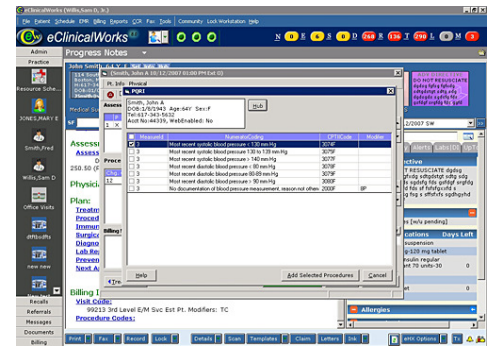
eClinicalWorks (Willis,Sam D, Sr.)

File Patient Schedule EMR Billing Reports CCR Fax Tools Community Lock Workstation Help

eClinicalWorks

N 0 E 6 O 0 D 264 R 136 T 290 L M 3

Admin
Practice
Resource Sche...
JONES,MARY E
Smith,Fred
Willis,Sam D
Office Visits
eRRx
new new

Progress Notes

John Smith
(Smith, John A 10/12/2007 01:00 PM Est O)
Pt. Info Physical
PQRI

Smith, John A
DOB:1/8/1943 Age:64Y Sex:F
Tel:617-343-5632
Acct No:44339, WebEnabled: No

Hub

| | MeasureId | NumeratorCoding | CPT II Code | Modifier |
|---|---|---|---|---|
| ☐ | 3 | Most recent systolic blood pressure < 130 mm Hg | 3074F | |
| ☑ | 3 | Most recent systolic blood pressure 130 to 139 mm Hg | 3075F | |
| ☐ | 3 | Most recent systolic blood pressure > 140 mm Hg | 3077F | |
| ☐ | 3 | Most recent diastolic blood pressure < 80 mm Hg | 3078F | |
| ☐ | 3 | Most recent diastolic blood pressure 80-89 mm Hg | 3079F | |
| ☐ | 3 | Most recent diastolic blood pressure > 90 mm Hg | 3080F | |
| ☐ | 3 | No documentation of blood pressure measurement, reason not otherw | 2000F | 8P |

Help
Add Selected Procedures
Cancel

Assess
Proce
Billing
Medical Su
Assessment
D...
250.50 (P
Physici
Plan:
Treatm
Proced
Immun
Surgica
Diagno
Lab Re
Preven
Next A

Billing I
Visit Code:
99213 3rd Level E/M Svc Est Pt. Modifiers: TC
Procedure Codes:

NOT RESUSCIATE
2/2007 SW
Alerts Labs/DI UpT
ective
RESUSCIATE dgdsg
gdsgdsg dsgdsg dsg
dsfdg dsfdsg
fg fdg g dfhsfxfs sgfsdgfh
ers [w/u pending]
cations Days Left
suspension
g-120 mg tablet
sulin regular
ent 70 units-30
Allergies

Recalls
Referrals
Messages
Documents
Billing

Print Fax Record Lock Details Scan Templates Claim Letters Ink eHX Options